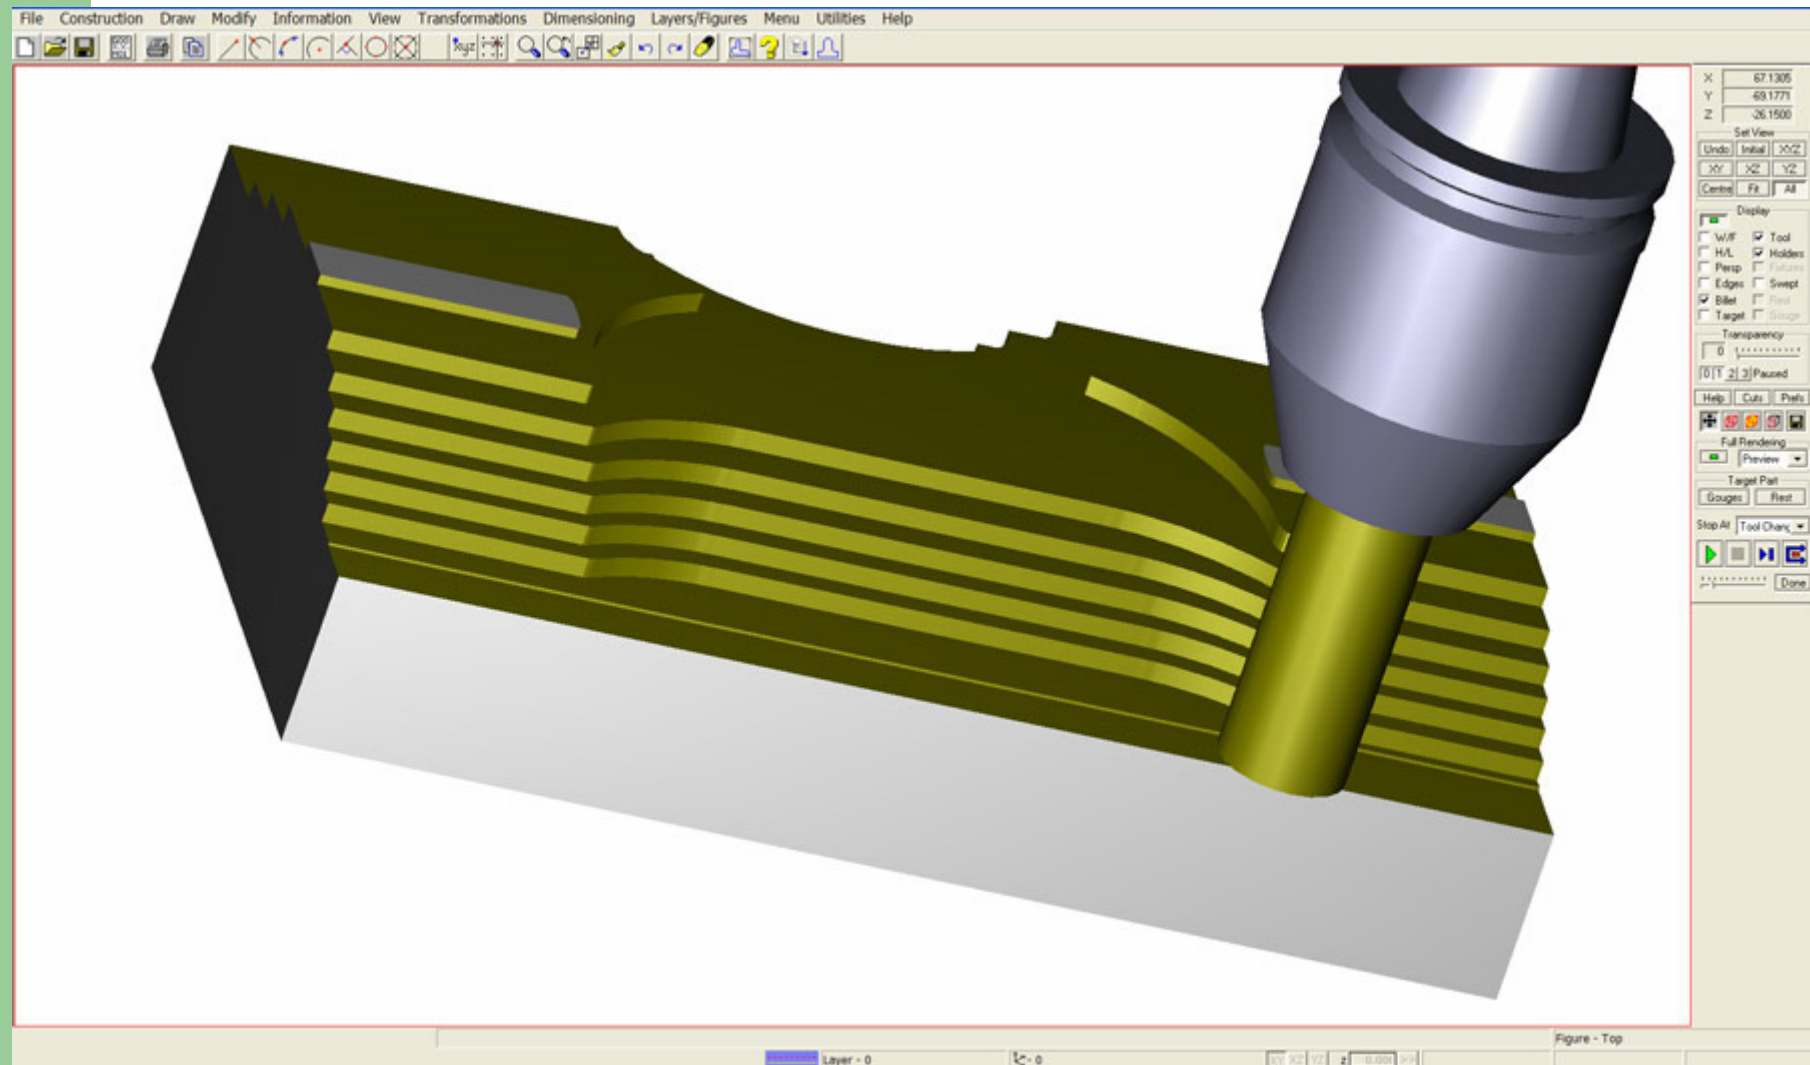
File Construction Draw Modify Information View Transformations Dimensioning Layers/Figures Menu Utilities Help

X 67.1305
Y -69.1771
Z -26.1500

Set View
Undo Initial XYZ
XY XZ YZ
Centre Fit All

Display
W/F Tool
H/L Holders
Persp Fixtures
Edges Swept
Billet Rest
Target Gouge

Transparency
0
0 1 2 3 Paused

Help Cuts Prefs

Full Rendering
Preview

Target Part
Gouges Rest

Stop At Tool Chang

Done

Figure - Top

Layer - 0